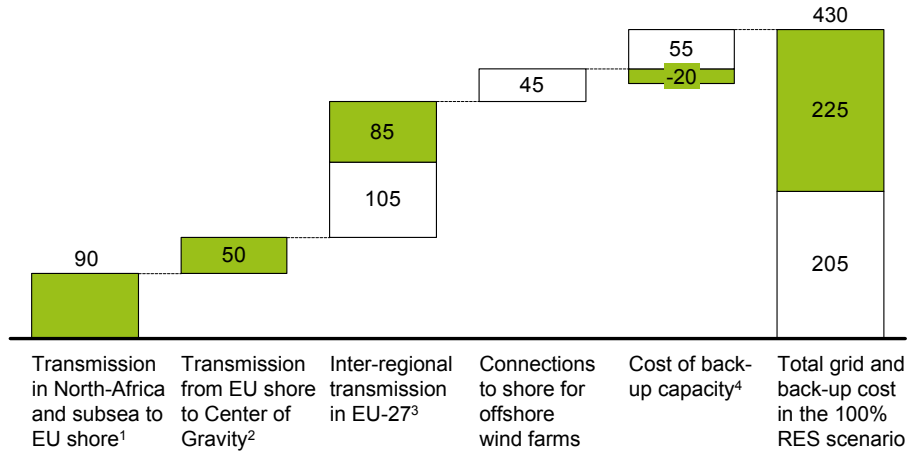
90

50

85

105

45

55

-20

430

225

205

Transmission in North-Africa and subsea to EU shore$^1$

Transmission from EU shore to Center of Gravity$^2$

Inter-regional transmission in EU-27$^3$

Connections to shore for offshore wind farms

Cost of back-up capacity$^4$

Total grid and back-up cost in the 100% RES scenario